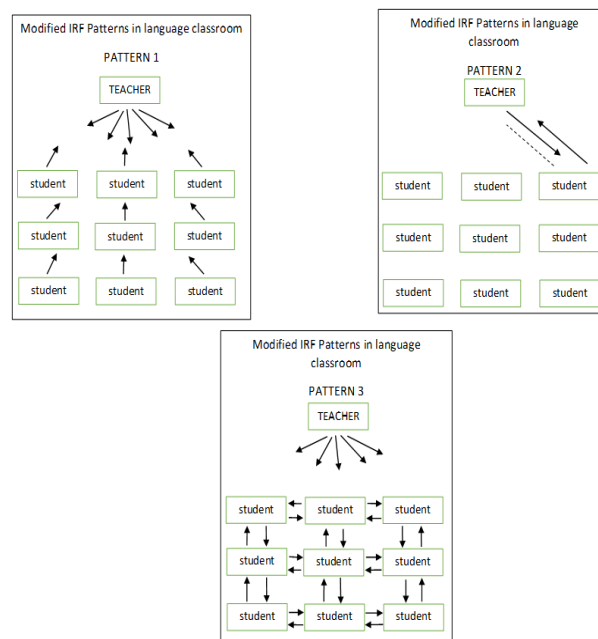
Modified IRF Patterns in language classroom

PATTERN 1

TEACHER

student

student

student

student

student

student

student

student

student

Modified IRF Patterns in language classroom

PATTERN 2

TEACHER

student

student

student

student

student

student

student

student

student

Modified IRF Patterns in language classroom

PATTERN 3

TEACHER

student

student

student

student

student

student

student

student

student